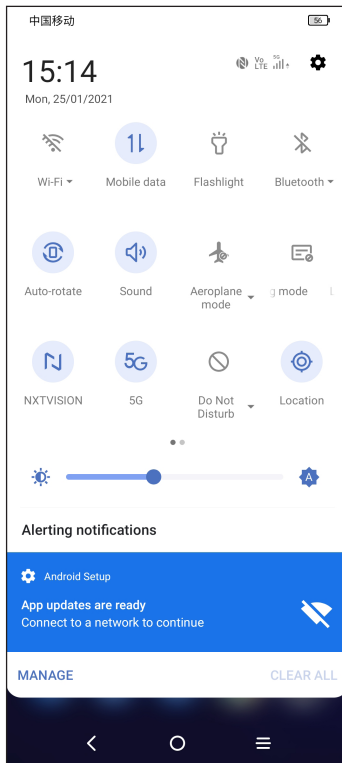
中国移动

56

15:14

Mon, 25/01/2021

Vo LTE 5G

Wi-Fi

Mobile data

Flashlight

Bluetooth

Auto-rotate

Sound

Aeroplane mode

g mode

NXTVISION

5G

5G

Do Not Disturb

Location

A

Alerting notifications

Android Setup

App updates are ready

Connect to a network to continue

MANAGE

CLEAR ALL